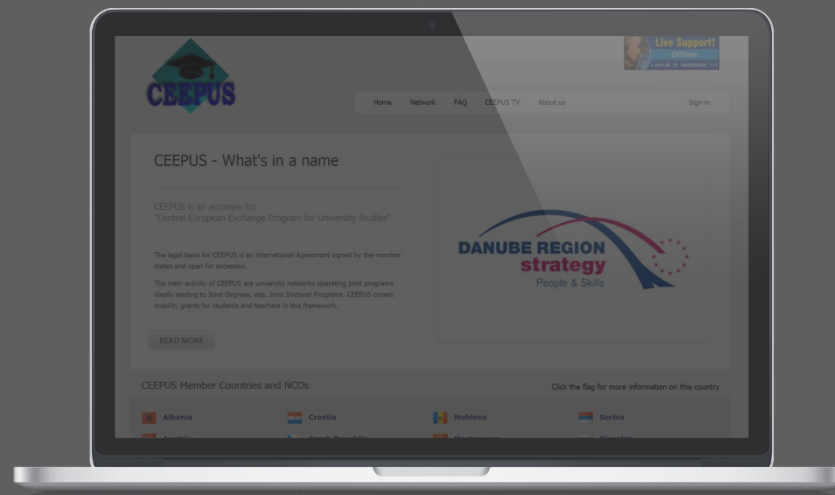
CEEPUS

Live Support!
Offline
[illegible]

Home
Network
FAQ
CEEPUS TV
About us
Sign in

CEEPUS - What's in a name

CEEPUS is an acronym for
"Central European Exchange Program for University Studies"

The legal basis for CEEPUS is an International Agreement signed by the member states and open for accession.

The main activity of CEEPUS are university networks operating joint programs ideally leading to Joint Degrees, esp. Joint Doctoral Programs. CEEPUS covers mobility grants for students and teachers in this framework.

READ MORE

DANUBE REGION
strategy
People & Skills

CEEPUS Member Countries and NCOs

Click the flag for more information on this country

Albania
Croatia
Moldova
Serbia
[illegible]
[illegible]
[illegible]
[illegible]